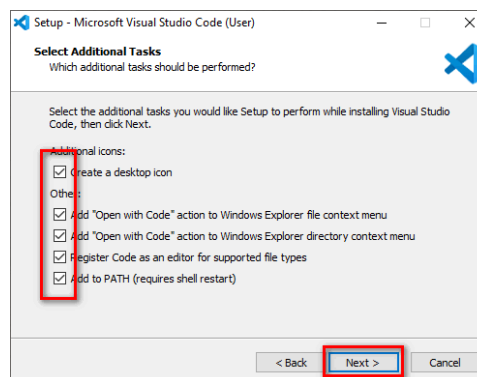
Setup - Microsoft Visual Studio Code (User)

Select Additional Tasks
Which additional tasks should be performed?

Select the additional tasks you would like Setup to perform while installing Visual Studio Code, then click Next.

Additional icons:
Create a desktop icon
Other:
Add "Open with Code" action to Windows Explorer file context menu
Add "Open with Code" action to Windows Explorer directory context menu
Register Code as an editor for supported file types
Add to PATH (requires shell restart)

< Back
Next >
Cancel